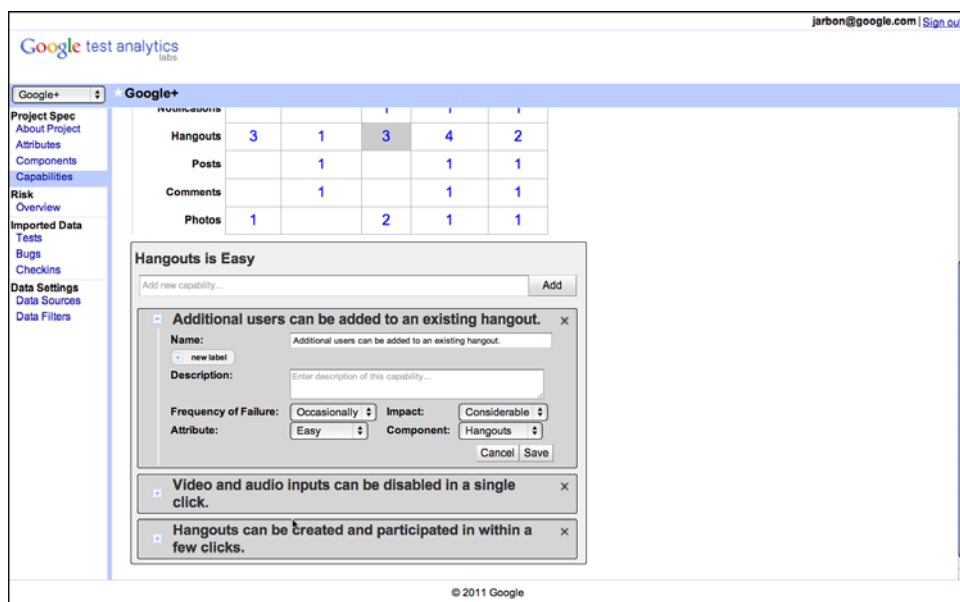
jarbon@google.com | Sign ou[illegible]

Google test analytics labs

Google+

Google+

Project Spec
About Project
Attributes
Components
Capabilities
Risk
Overview
Imported Data
Tests
Bugs
Checkins
Data Settings
Data Sources
Data Filters

| Notifications | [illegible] | | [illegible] | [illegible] | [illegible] |
|---|---|---|---|---|---|
| Hangouts | 3 | 1 | 3 | 4 | 2 |
| Posts | | 1 | | 1 | 1 |
| Comments | | 1 | | 1 | 1 |
| Photos | 1 | | 2 | 1 | 1 |

Hangouts is Easy

Add new capability...

Add

Additional users can be added to an existing hangout.

Name: Additional users can be added to an existing hangout.

+ new label

Description: Enter description of this capability...

Frequency of Failure: Occasionally

Impact: Considerable

Attribute: Easy

Component: Hangouts

Cancel Save

Video and audio inputs can be disabled in a single click.

Hangouts can be created and participated in within a few clicks.

© 2011 Google